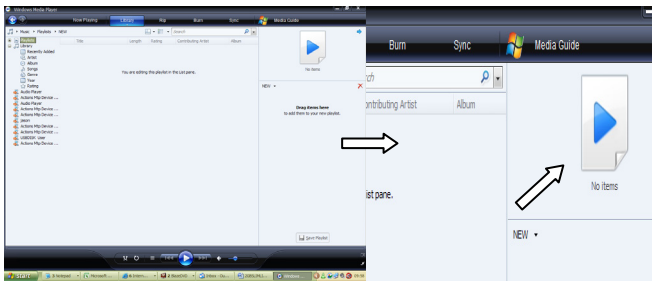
Windows Media Player

Now Playing Library Rip Burn Sync Media Guide

Music ▸ Playlists ▸ NEW

Search

Playlists Title Length Rating Contributing Artist Album

Library
Recently Added
Artist
Album
Songs
Genre
Year
Rating
Audio Player
Audio Player
Actions Mtp Device ...
Actions Mtp Device ...
Actions Mtp Device ...
jason
Actions Mtp Device ...
Actions Mtp Device ...
USBDISK User
Actions Mtp Device ...

You are editing this playlist in the List pane.

No items

NEW

Drag items here
to add them to your new playlist.

Save Playlist

start

Burn Sync Media Guide

ch

ontributing Artist Album

ist pane.

No items

NEW ▾